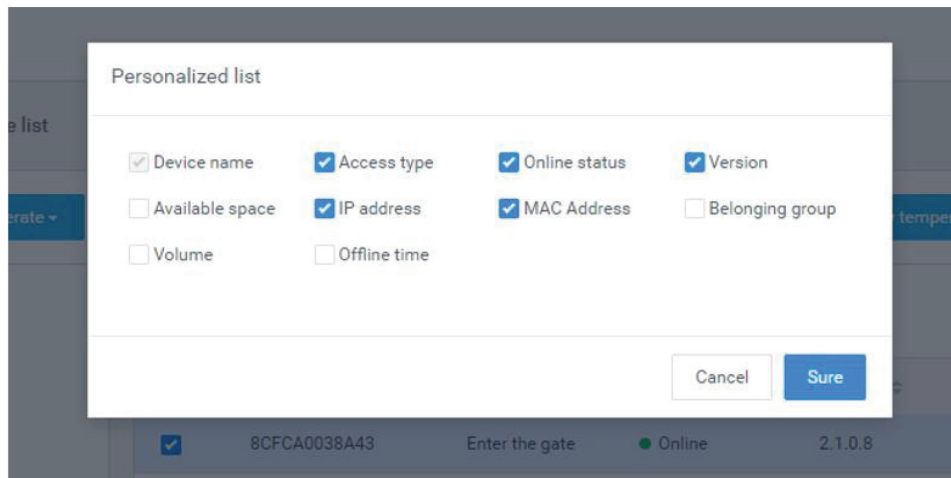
e list

erate ▾

tempe

Personalized list

Device name
Access type
Online status
Version
Available space
IP address
MAC Address
Belonging group
Volume
Offline time

Cancel
Sure

8CFCA0038A43
Enter the gate
Online
2.1.0.8